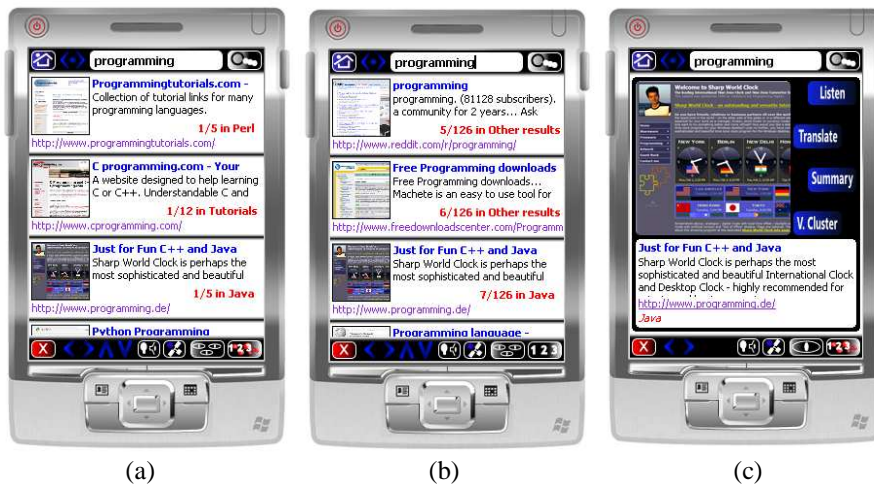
programming

Programmingtutorials.com - Collection of tutorial links for many programming languages.

1/5 in Perl

http://www.programmingtutorials.com/

C programming.com - Your A website designed to help learning C or C++. Understandable C and

1/12 in Tutorials

http://www.cprogramming.com/

Just for Fun C++ and Java Sharp World Clock is perhaps the most sophisticated and beautiful

1/5 in Java

http://www.programming.de/

Python Programming

X 123

programming

programming programming. (81128 subscribers). a community for 2 years... Ask

5/126 in Other results

http://www.reddit.com/r/programming/

Free Programming downloads Free Programming downloads... Machete is an easy to use tool for

6/126 in Other results

http://www.freedownloadscenter.com/Programm

Just for Fun C++ and Java Sharp World Clock is perhaps the most sophisticated and beautiful

7/126 in Java

http://www.programming.de/

Programming language -

X 123

programming

Welcome to Sharp World Clock

Listen

Translate

Summary

V. Cluster

Just for Fun C++ and Java Sharp World Clock is perhaps the most sophisticated and beautiful International Clock and Desktop Clock - highly recommended for

http://www.programming.de/

Java

X 123

(a)

(b)

(c)